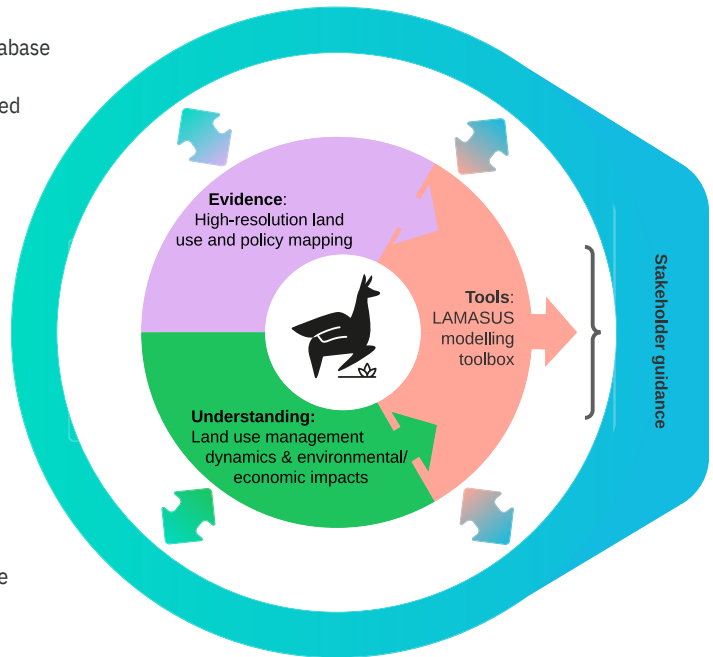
abase

ed

Evidence:
High-resolution land use and policy mapping

Tools:
LAMASUS modelling toolbox

Understanding:
Land use management dynamics & environmental/ economic impacts

Stakeholder guidance

e